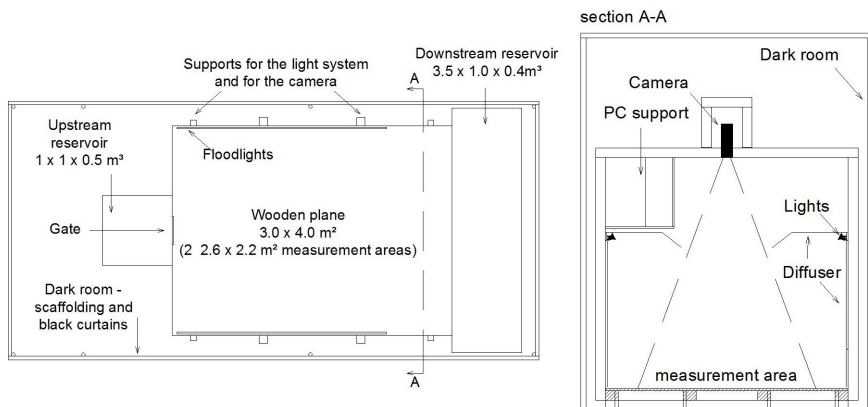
section A-A

Supports for the light system and for the camera

Downstream reservoir 3.5 x 1.0 x 0.4m³

A

Upstream reservoir 1 x 1 x 0.5 m³

Floodlights

Gate

Wooden plane 3.0 x 4.0 m² (2 2.6 x 2.2 m² measurement areas)

Dark room - scaffolding and black curtains

A

Dark room

Camera

PC support

Lights

Diffuser

measurement area